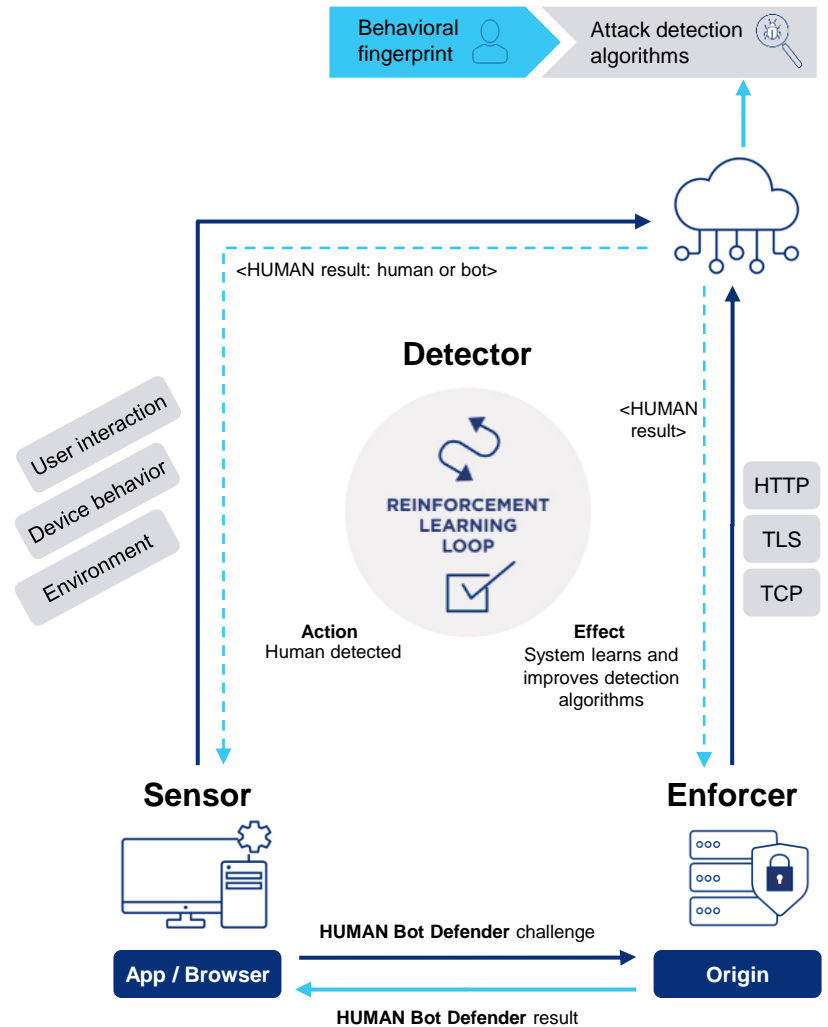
Behavioral fingerprint

Attack detection algorithms

<HUMAN result: human or bot>

Detector

User interaction

Device behavior

Environment

REINFORCEMENT LEARNING LOOP

<HUMAN result>

HTTP

TLS

TCP

**Action**
Human detected

**Effect**
System learns and improves detection algorithms

Sensor

Enforcer

**HUMAN Bot Defender** challenge

App / Browser

Origin

**HUMAN Bot Defender** result